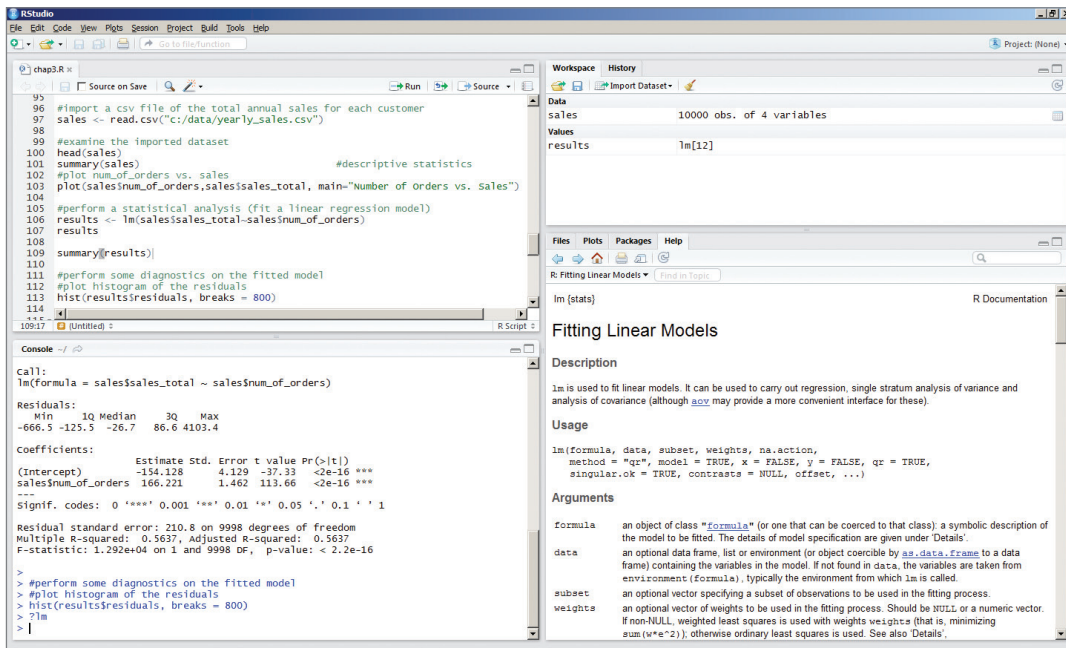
RStudio
File Edit Code View Plots Session Project Build Tools Help
Go to file/function
Project: (None)

chap3.R
Source on Save
Run
Source

95
96 #import a csv file of the total annual sales for each customer
97 sales <- read.csv("c:/data/yearly_sales.csv")
98
99 #examine the imported dataset
100 head(sales)
101 summary(sales) #descriptive statistics
102 #plot num_of_orders vs. sales
103 plot(sales$num_of_orders,sales$sales_total, main="Number of Orders vs. Sales")
104
105 #perform a statistical analysis (fit a linear regression model)
106 results <- lm(sales$sales_total~sales$num_of_orders)
107 results
108
109 summary(results)
110
111 #perform some diagnostics on the fitted model
112 #plot histogram of the residuals
113 hist(results$residuals, breaks = 800)
114

109:17 (Untitled) R Script

Console ~/

Call:
lm(formula = sales$sales_total ~ sales$num_of_orders)

Residuals:
Min 1Q Median 3Q Max
-666.5 -125.5 -26.7 86.6 4103.4

Coefficients:
Estimate Std. Error t value Pr(>|t|)
(Intercept) -154.128 4.129 -37.33 <2e-16 ***
sales$num_of_orders 166.221 1.462 113.66 <2e-16 ***
---
Signif. codes: 0 '***' 0.001 '**' 0.01 '*' 0.05 '.' 0.1 ' ' 1

Residual standard error: 210.8 on 9998 degrees of freedom
Multiple R-squared: 0.5637, Adjusted R-squared: 0.5637
F-statistic: 1.292e+04 on 1 and 9998 DF, p-value: < 2.2e-16

>
> #perform some diagnostics on the fitted model
> #plot histogram of the residuals
> hist(results$residuals, breaks = 800)
> ?lm
>

Workspace History
Import Dataset
Data
sales 10000 obs. of 4 variables
Values
results lm[12]

Files Plots Packages Help
R: Fitting Linear Models
Find in Topic

lm {stats} R Documentation

Fitting Linear Models

Description

lm is used to fit linear models. It can be used to carry out regression, single stratum analysis of variance and analysis of covariance (although aov may provide a more convenient interface for these).

Usage

lm(formula, data, subset, weights, na.action,
method = "qr", model = TRUE, x = FALSE, y = FALSE, qr = TRUE,
singular.ok = TRUE, contrasts = NULL, offset, ...)

Arguments

formula an object of class "formula" (or one that can be coerced to that class): a symbolic description of the model to be fitted. The details of model specification are given under 'Details'.
data an optional data frame, list or environment (or object coercible by as.data.frame to a data frame) containing the variables in the model. If not found in data, the variables are taken from environment(formula), typically the environment from which lm is called.
subset an optional vector specifying a subset of observations to be used in the fitting process.
weights an optional vector of weights to be used in the fitting process. Should be NULL or a numeric vector. If non-NULL, weighted least squares is used with weights weights (that is, minimizing sum(w*e^2)); otherwise ordinary least squares is used. See also 'Details',